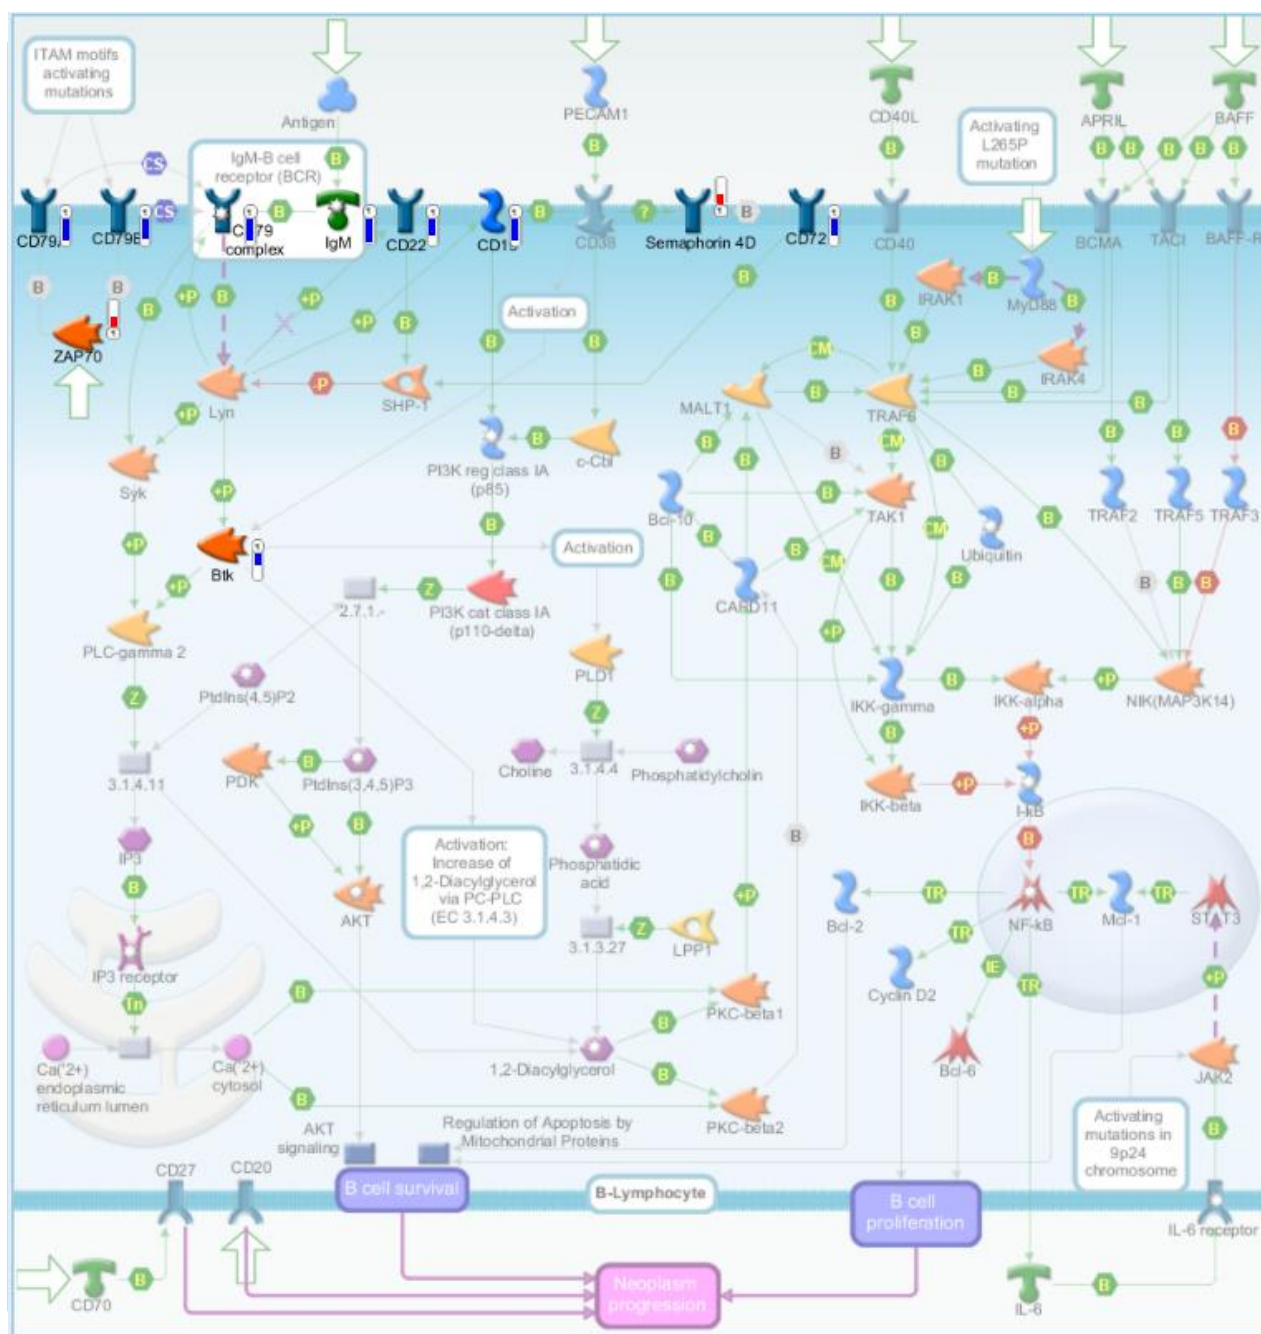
ITAM motifs activating mutations

Antigen

PECAM1

CD40L

Activating L265P mutation

APRIL

BAFF

IgM-B cell receptor (BCR)

CD79 complex

IgM

CD79a

CD79b

CD22

CD19

CD38

Semaphorin 4D

CD72

CD40

BCMA

TACI

BAFF-R

ZAP70

Activation

IRAK1

MyD88

IRAK4

Lyn

SHP-1

MALT1

TRAF6

Syk

PI3K reg class IA (p85)

c-Cbl

Bcl-10

TAK1

Ubiquitin

TRAF2

TRAF5

TRAF3

Btk

Activation

2.7.1.-

PI3K cat class IA (p110-delta)

CARD11

PLC-gamma 2

PLD1

PtdIns(4,5)P2

IKK-gamma

IKK-alpha

NIK(MAP3K14)

3.1.4.11

PDK

PtdIns(3,4,5)P3

Choline

3.1.4.4

Phosphatidylcholin

IKK-beta

I-kB

IP3

Activation: Increase of 1,2-Diacylglycerol via PC-PLC (EC 3.1.4.3)

Phosphatidic acid

AKT

Bcl-2

NF-kB

Mcl-1

STAT3

IP3 receptor

3.1.3.27

LPP1

Cyclin D2

PKC-beta1

Ca('2+) endoplasmic reticulum lumen

Ca('2+) cytosol

1,2-Diacylglycerol

Bcl-6

JAK2

AKT signaling

Regulation of Apoptosis by Mitochondrial Proteins

PKC-beta2

Activating mutations in 9p24 chromosome

CD27

CD20

B cell survival

B-Lymphocyte

B cell proliferation

IL-6 receptor

CD70

Neoplasm progression

IL-6